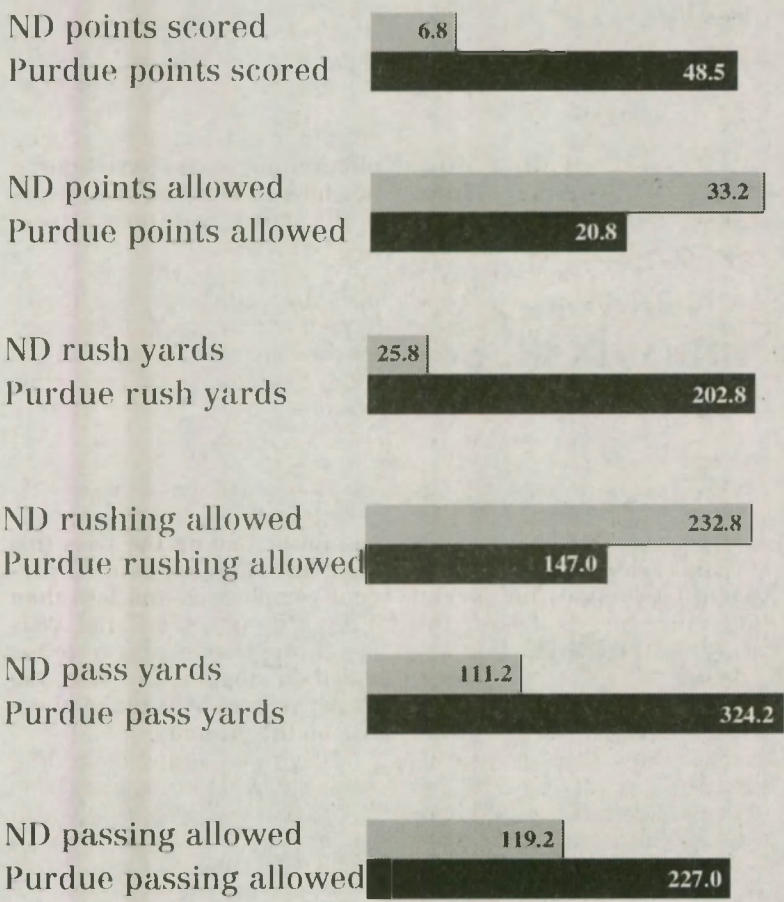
ND points scored 6.8
Purdue points scored 48.5

ND points allowed 33.2
Purdue points allowed 20.8

ND rush yards 25.8
Purdue rush yards 202.8

ND rushing allowed 232.8
Purdue rushing allowed 147.0

ND pass yards 111.2
Purdue pass yards 324.2

ND passing allowed 119.2
Purdue passing allowed 227.0